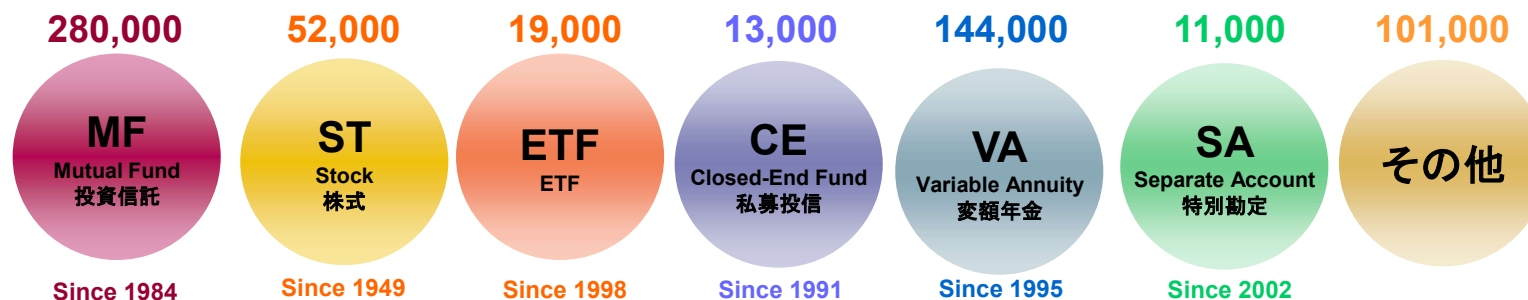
280,000
MF
Mutual Fund
投資信託
Since 1984

52,000
ST
Stock
株式
Since 1949

19,000
ETF
ETF
Since 1998

13,000
CE
Closed-End Fund
私募投信
Since 1991

144,000
VA
Variable Annuity
変額年金
Since 1995

11,000
SA
Separate Account
特別勘定
Since 2002

101,000
その他